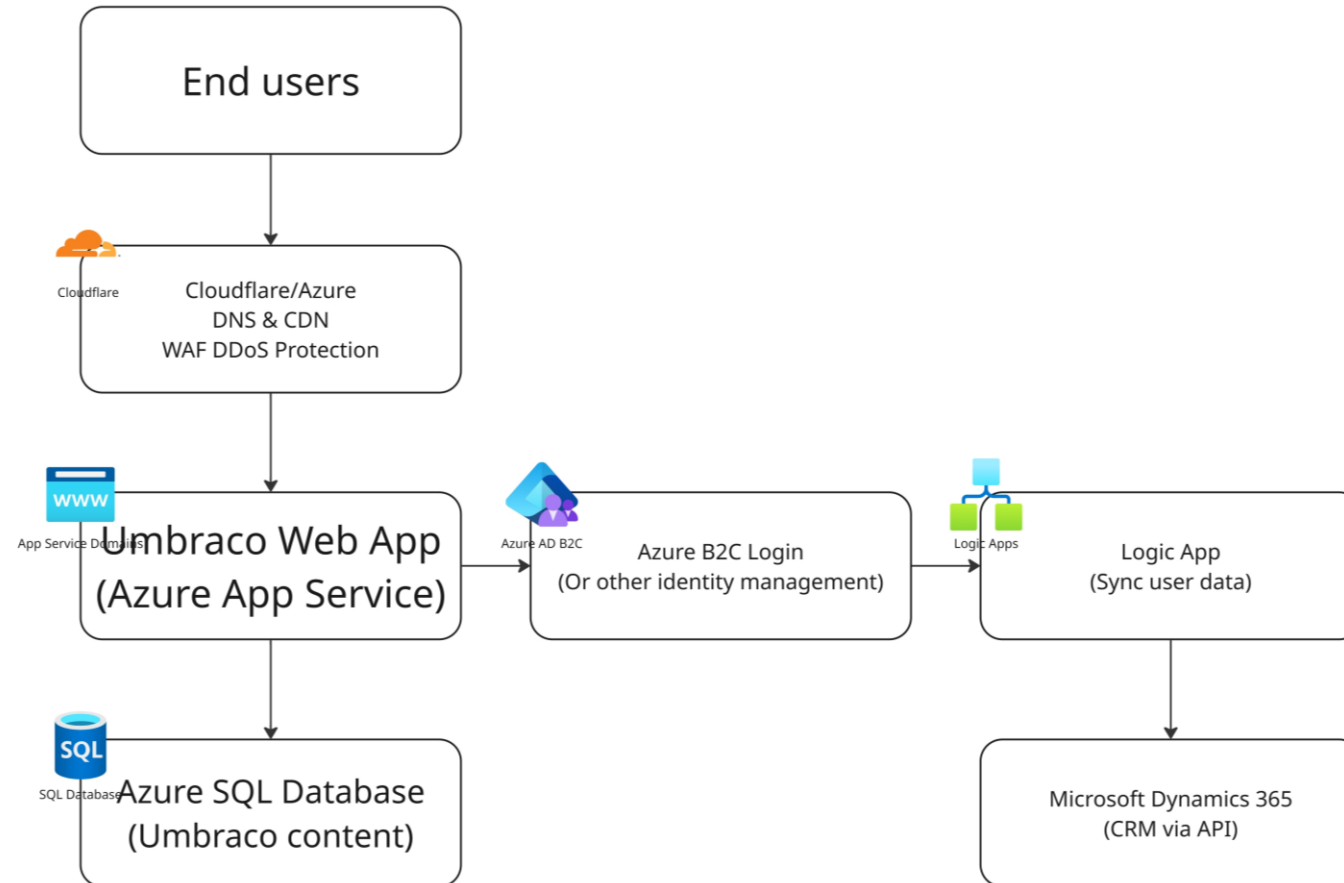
End users

Cloudflare

Cloudflare/Azure
DNS & CDN
WAF DDoS Protection

WWW

App Service Domains

Umbraco Web App
(Azure App Service)

Azure AD B2C

Azure B2C Login
(Or other identity management)

Logic Apps

Logic App
(Sync user data)

SQL

SQL Database

Azure SQL Database
(Umbraco content)

Microsoft Dynamics 365
(CRM via API)